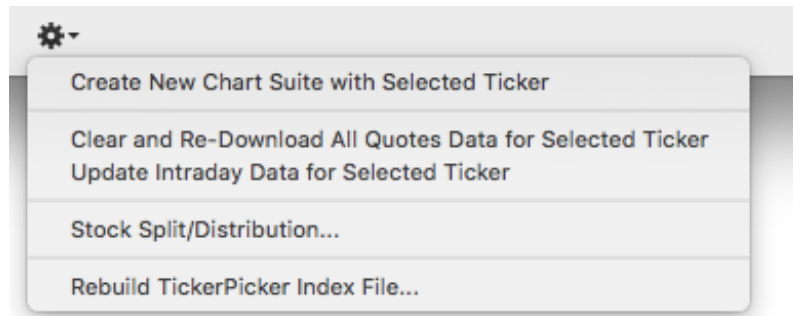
Create New Chart Suite with Selected Ticker

Clear and Re-Download All Quotes Data for Selected Ticker
Update Intraday Data for Selected Ticker

Stock Split/Distribution...

Rebuild TickerPicker Index File...